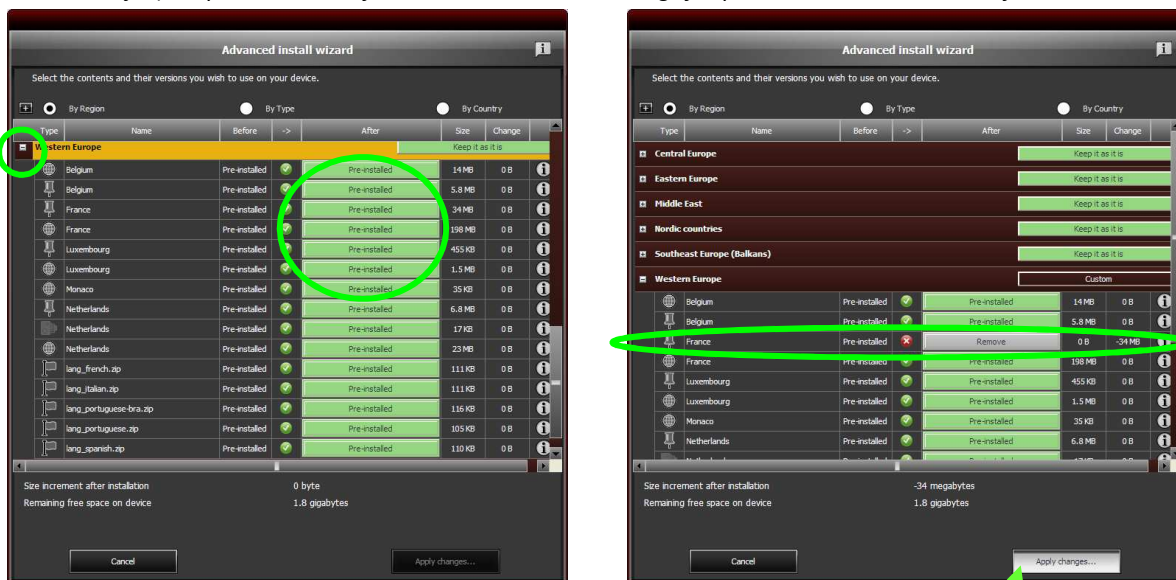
Advanced install wizard

Select the contents and their versions you wish to use on your device.

By Region By Type By Country

| Type | Name | Before | -> | After | Size | Change |
|---|---|---|---|---|---|---|
| | Western Europe | | | Keep it as it is | | |
| | Belgium | Pre-installed | | Pre-installed | 14 MB | 0 B |
| | Belgium | Pre-installed | | Pre-installed | 5.8 MB | 0 B |
| | France | Pre-installed | | Pre-installed | 34 MB | 0 B |
| | France | Pre-installed | | Pre-installed | 198 MB | 0 B |
| | Luxembourg | Pre-installed | | Pre-installed | 455 KB | 0 B |
| | Luxembourg | Pre-installed | | Pre-installed | 1.5 MB | 0 B |
| | Monaco | Pre-installed | | Pre-installed | 35 KB | 0 B |
| | Netherlands | Pre-installed | | Pre-installed | 6.8 MB | 0 B |
| | Netherlands | Pre-installed | | Pre-installed | 17 KB | 0 B |
| | Netherlands | Pre-installed | | Pre-installed | 23 MB | 0 B |
| | lang_french.zip | Pre-installed | | Pre-installed | 111 KB | 0 B |
| | lang_italian.zip | Pre-installed | | Pre-installed | 111 KB | 0 B |
| | lang_portuguese-bra.zip | Pre-installed | | Pre-installed | 116 KB | 0 B |
| | lang_portuguese.zip | Pre-installed | | Pre-installed | 105 KB | 0 B |
| | lang_spanish.zip | Pre-installed | | Pre-installed | 110 KB | 0 B |

Size increment after installation 0 byte
Remaining free space on device 1.8 gigabytes

Cancel Apply changes...

Advanced install wizard

Select the contents and their versions you wish to use on your device.

By Region By Type By Country

| Type | Name | Before | -> | After | Size | Change |
|---|---|---|---|---|---|---|
| | Central Europe | | | Keep it as it is | | |
| | Eastern Europe | | | Keep it as it is | | |
| | Middle East | | | Keep it as it is | | |
| | Nordic countries | | | Keep it as it is | | |
| | Southeast Europe (Balkans) | | | Keep it as it is | | |
| | Western Europe | | | Custom | | |
| | Belgium | Pre-installed | | Pre-installed | 14 MB | 0 B |
| | Belgium | Pre-installed | | Pre-installed | 5.8 MB | 0 B |
| | France | Pre-installed | | Remove | 0 B | -34 MB |
| | France | Pre-installed | | Pre-installed | 198 MB | 0 B |
| | Luxembourg | Pre-installed | | Pre-installed | 455 KB | 0 B |
| | Luxembourg | Pre-installed | | Pre-installed | 1.5 MB | 0 B |
| | Monaco | Pre-installed | | Pre-installed | 35 KB | 0 B |
| | Netherlands | Pre-installed | | Pre-installed | 6.8 MB | 0 B |

Size increment after installation -34 megabytes
Remaining free space on device 1.8 gigabytes

Cancel Apply changes...